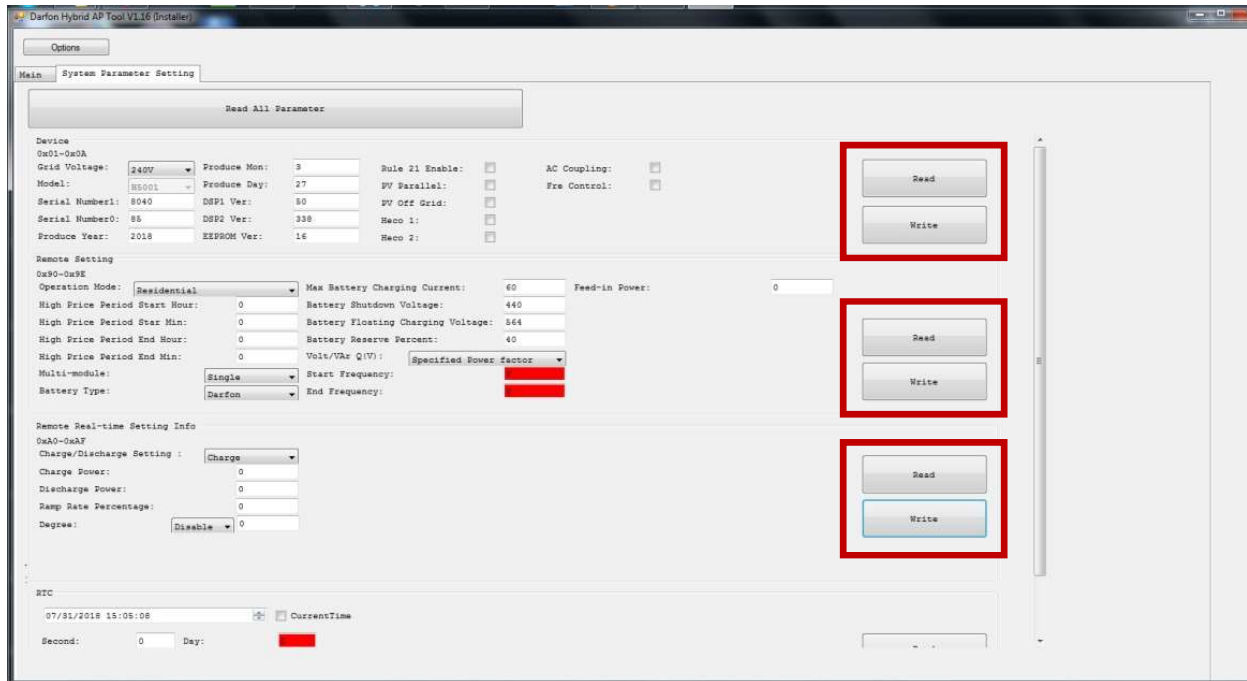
Darfon Hybrid AP Tool V1.16 (Installer)

Options

Main | System Parameter Setting

Read All Parameter

Device
0x01~0x0A
Grid Voltage: 240V
Model: H5001
Serial Number1: 8040
Serial Number0: 85
Produce Year: 2018
Produce Mon: 3
Produce Day: 27
DSP1 Ver: 50
DSP2 Ver: 338
EEPROM Ver: 16
Rule 21 Enable:
PV Parallel:
PV Off Grid:
Heco 1:
Heco 2:
AC Coupling:
Fre Control:

Read
Write

Remote Setting
0x90~0x9E
Operation Mode: Residential
High Price Period Start Hour: 0
High Price Period Star Min: 0
High Price Period End Hour: 0
High Price Period End Min: 0
Multi-module: Single
Battery Type: Darfon
Max Battery Charging Current: 60
Battery Shutdown Voltage: 440
Battery Floating Charging Voltage: 564
Battery Reserve Percent: 40
Volt/VAr Q(V): Specified Power factor
Start Frequency:
End Frequency:
Feed-in Power: 0

Read
Write

Remote Real-time Setting Info
0xA0~0xAF
Charge/Discharge Setting : Charge
Charge Power: 0
Discharge Power: 0
Ramp Rate Percentage: 0
Degree: Disable 0

Read
Write

RTC
07/31/2018 15:05:08
CurrentTime
Second: 0 Day:

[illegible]